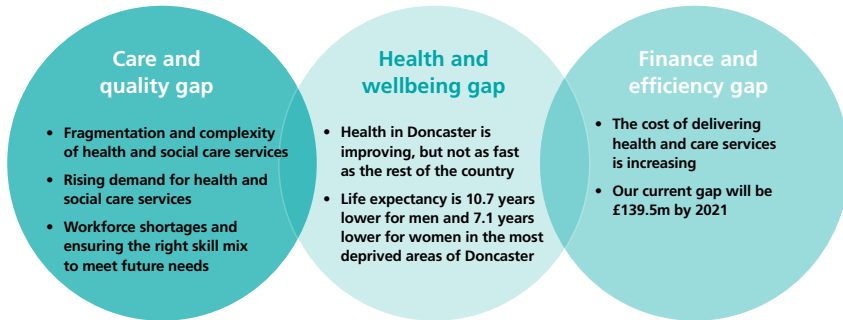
Care and quality gap

- Fragmentation and complexity of health and social care services
- Rising demand for health and social care services
- Workforce shortages and ensuring the right skill mix to meet future needs

Health and wellbeing gap

- Health in Doncaster is improving, but not as fast as the rest of the country
- Life expectancy is 10.7 years lower for men and 7.1 years lower for women in the most deprived areas of Doncaster

Finance and efficiency gap

- The cost of delivering health and care services is increasing
- Our current gap will be £139.5m by 2021